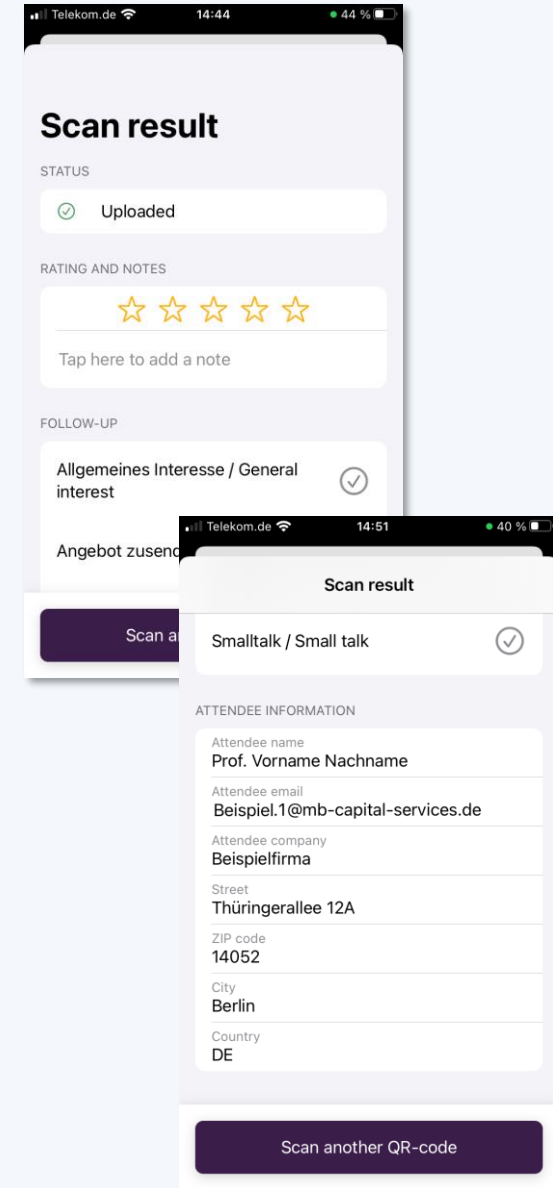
Telekom.de 14:44 44 %

Scan result

STATUS

Uploaded

RATING AND NOTES

☆ ☆ ☆ ☆ ☆

Tap here to add a note

FOLLOW-UP

Allgemeines Interesse / General interest

Angebot zusend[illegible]

Scan a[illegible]

Telekom.de 14:51 40 %

Scan result

Smalltalk / Small talk

ATTENDEE INFORMATION

Attendee name
Prof. Vorname Nachname

Attendee email
Beispiel.1@mb-capital-services.de

Attendee company
Beispielfirma

Street
Thüringerallee 12A

ZIP code
14052

City
Berlin

Country
DE

Scan another QR-code